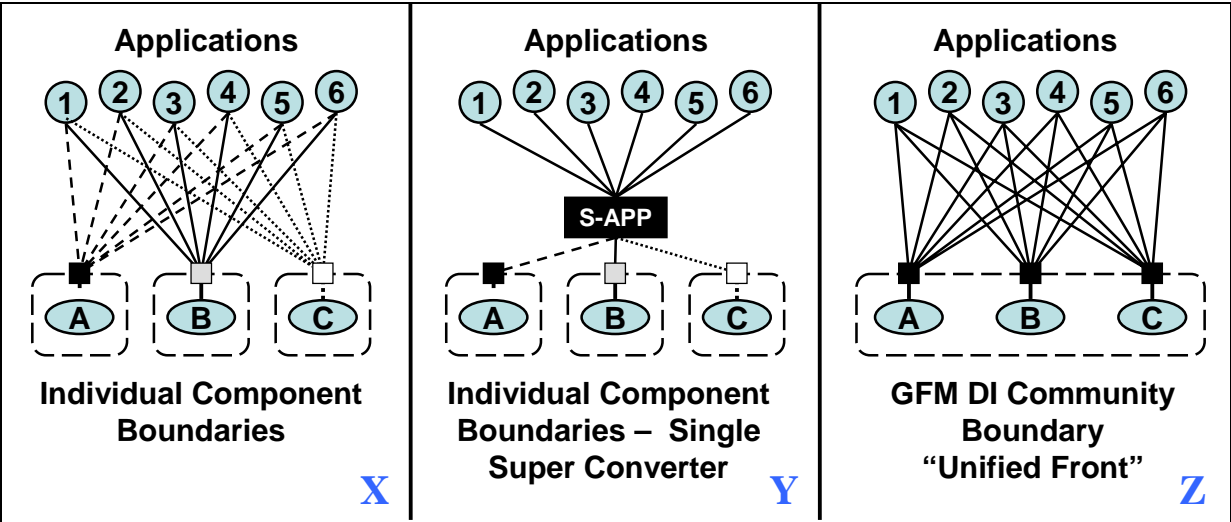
Applications

1 2 3 4 5 6

A B C

Individual Component Boundaries

X

Applications

1 2 3 4 5 6

S-APP

A B C

Individual Component Boundaries – Single Super Converter

Y

Applications

1 2 3 4 5 6

A B C

GFM DI Community Boundary "Unified Front"

Z